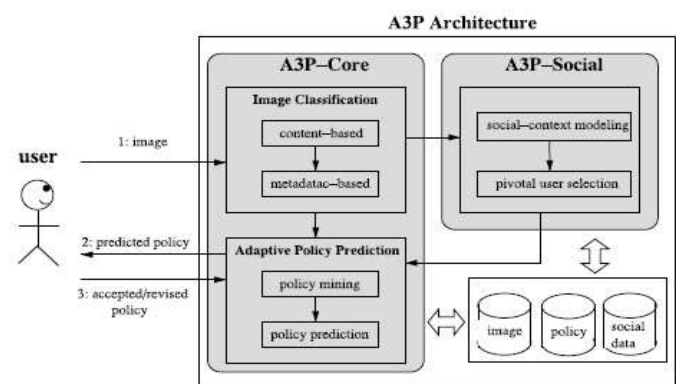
A3P Architecture

user

1: image

2: predicted policy

3: accepted/revised policy

A3P–Core

Image Classification

content–based

metadatac–based

Adaptive Policy Prediction

policy mining

policy prediction

A3P–Social

social–context modeling

pivotal user selection

image

policy

social data